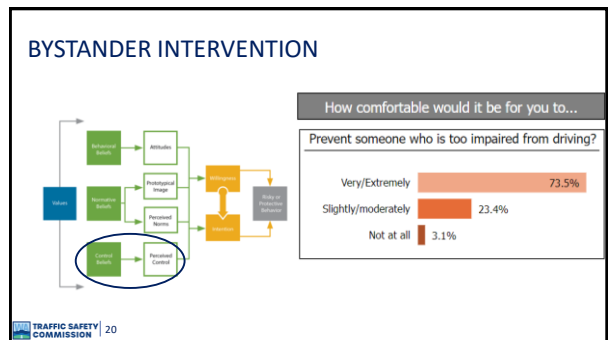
BYSTANDER INTERVENTION

Values

Behavioral Beliefs

Attitudes

Normative Beliefs

Prototypical Image

Perceived Norms

Control Beliefs

Perceived Control

Willingness

Intention

Risky or Protective Behavior

How comfortable would it be for you to...

Prevent someone who is too impaired from driving?

Very/Extremely 73.5%

Slightly/moderately 23.4%

Not at all 3.1%

WA TRAFFIC SAFETY COMMISSION | 20